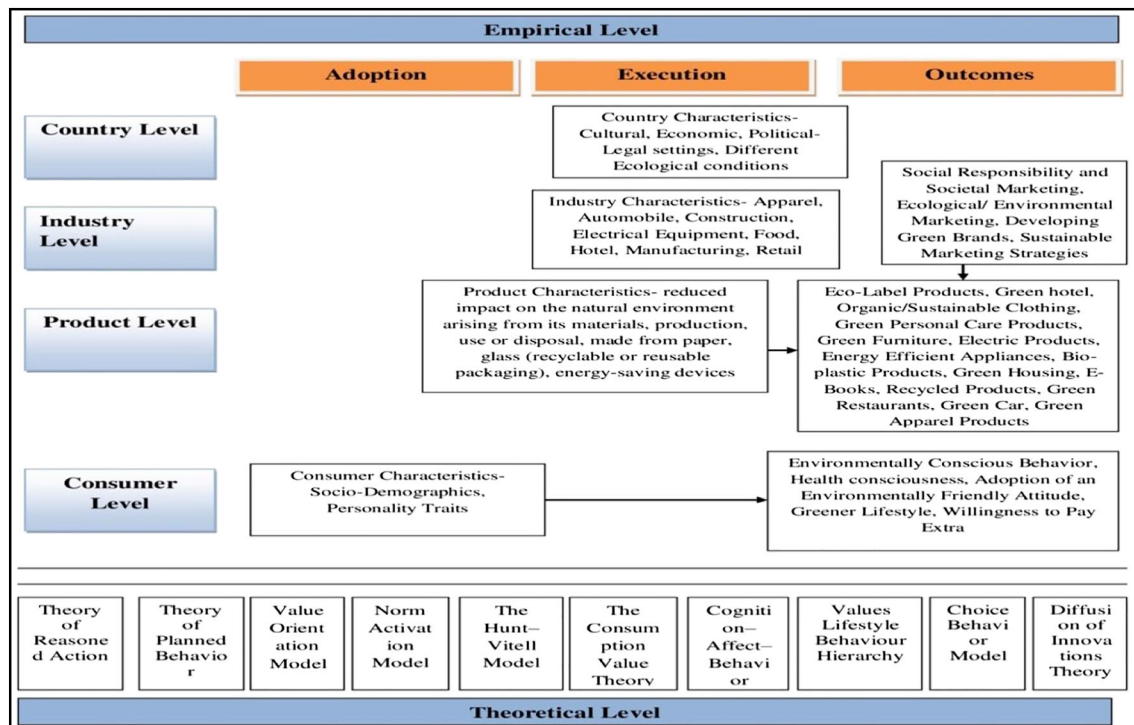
Empirical Level

Adoption

Execution

Outcomes

Country Level

Country Characteristics- Cultural, Economic, Political- Legal settings, Different Ecological conditions

Industry Level

Social Responsibility and Societal Marketing, Ecological/ Environmental Marketing, Developing Green Brands, Sustainable Marketing Strategies

Industry Characteristics- Apparel, Automobile, Construction, Electrical Equipment, Food, Hotel, Manufacturing, Retail

Product Level

Product Characteristics- reduced impact on the natural environment arising from its materials, production, use or disposal, made from paper, glass (recyclable or reusable packaging), energy-saving devices

Eco-Label Products, Green hotel, Organic/Sustainable Clothing, Green Personal Care Products, Green Furniture, Electric Products, Energy Efficient Appliances, Bio-plastic Products, Green Housing, E-Books, Recycled Products, Green Restaurants, Green Car, Green Apparel Products

Consumer Level

Consumer Characteristics- Socio-Demographics, Personality Traits

Environmentally Conscious Behavior, Health consciousness, Adoption of an Environmentally Friendly Attitude, Greener Lifestyle, Willingness to Pay Extra

| Theory of Reasone d Action | Theory of Planned Behavio r | Value Orient ation Model | Norm Activat ion Model | The Hunt–Vitell Model | The Consum ption Value Theory | Cogniti on–Affect–Behavi or | Values Lifestyle Behaviour Hierarchy | Choice Behavi or Model | Diffusi on of Innova tions Theory |
|---|---|---|---|---|---|---|---|---|---|

Theoretical Level